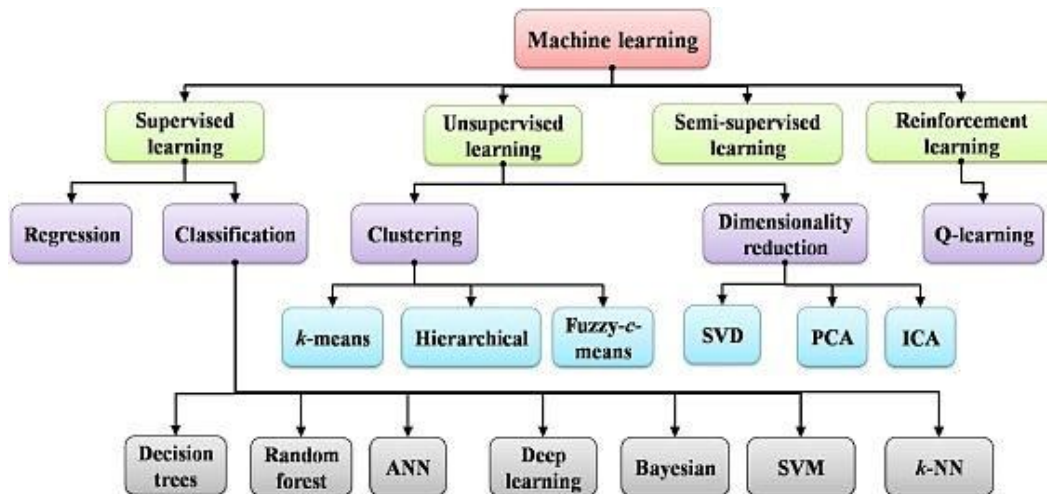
Machine learning

Supervised learning

Unsupervised learning

Semi-supervised learning

Reinforcement learning

Regression

Classification

Clustering

Dimensionality reduction

Q-learning

$k$-means

Hierarchical

Fuzzy-$c$-means

SVD

PCA

ICA

Decision trees

Random forest

ANN

Deep learning

Bayesian

SVM

$k$-NN